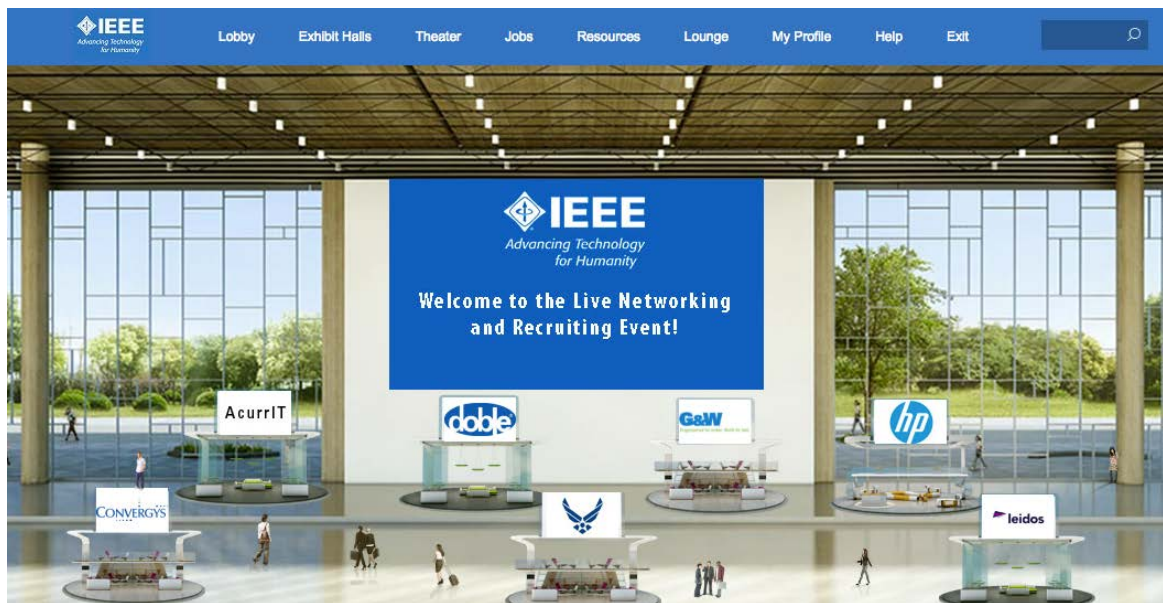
IEEE
Advancing Technology for Humanity

Lobby Exhibit Halls Theater Jobs Resources Lounge My Profile Help Exit

IEEE
Advancing Technology for Humanity

Welcome to the Live Networking and Recruiting Event!

AcurrIT

doble

G&W

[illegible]

hp

CONVERGYS

leidos